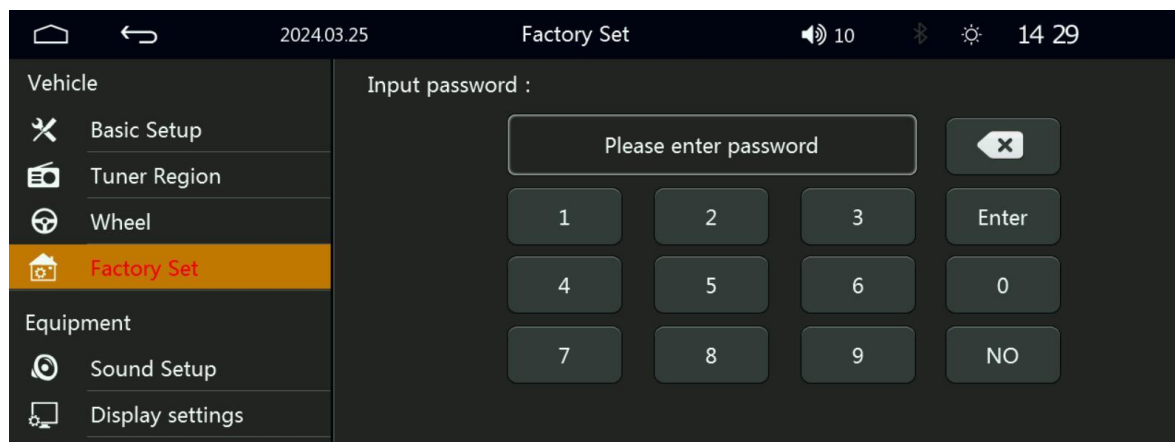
2024.03.25 Factory Set 10 14 29

Vehicle
Basic Setup
Tuner Region
Wheel
Factory Set
Equipment
Sound Setup
Display settings

Input password :

Please enter password

| 1 | 2 | 3 | Enter |
|---|---|---|---|
| 4 | 5 | 6 | 0 |
| 7 | 8 | 9 | NO |